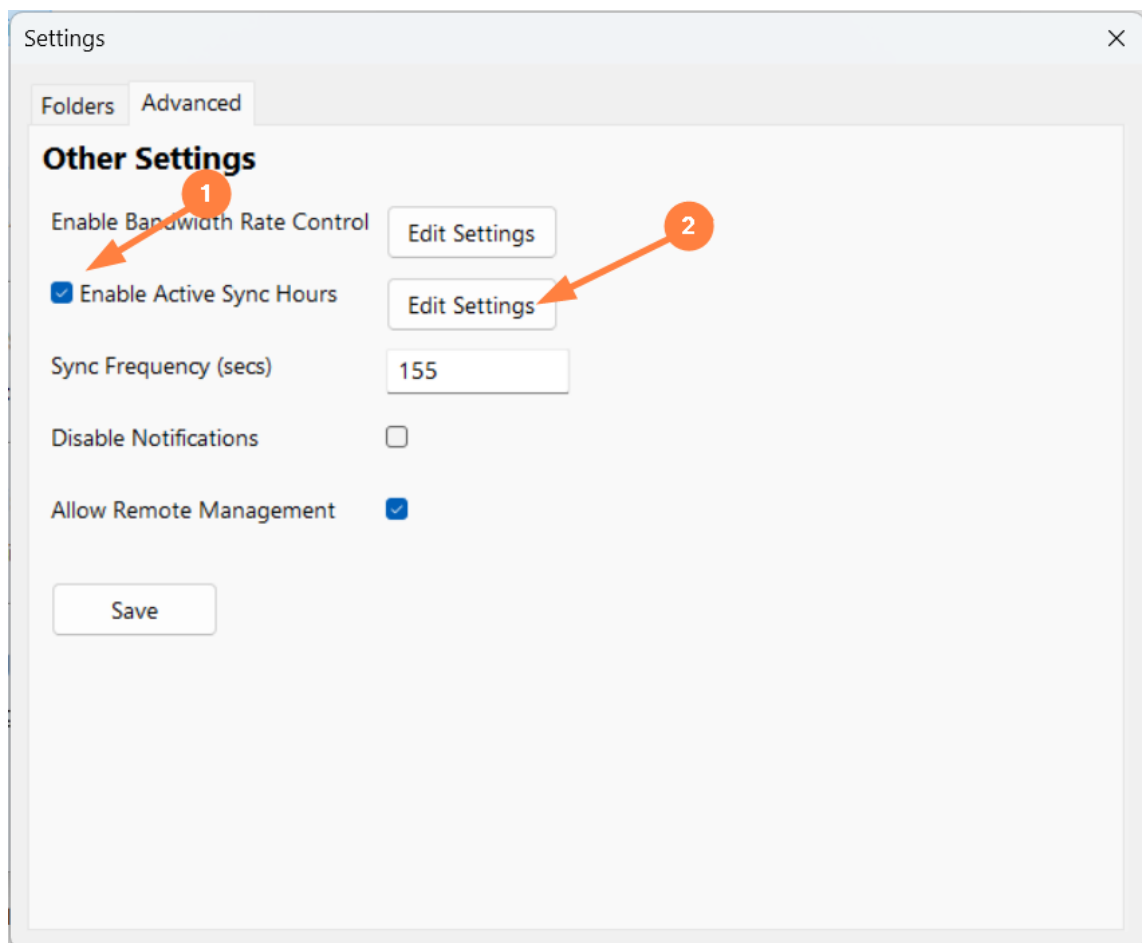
Settings

×

Folders Advanced

Other Settings

1

Enable Bandwidth Rate Control

Edit Settings

2

Enable Active Sync Hours

Edit Settings

Sync Frequency (secs)

155

Disable Notifications

Allow Remote Management

Save